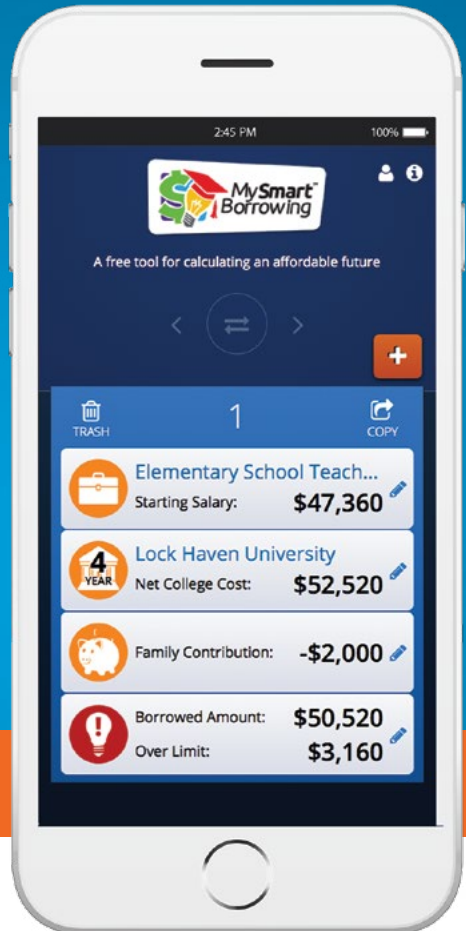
2:45 PM

100%

MySmart™ Borrowing

A free tool for calculating an affordable future

+

TRASH

1

COPY

Elementary School Teach...

Starting Salary: $47,360

4 YEAR

Lock Haven University

Net College Cost: $52,520

Family Contribution: -$2,000

Borrowed Amount: $50,520

Over Limit: $3,160